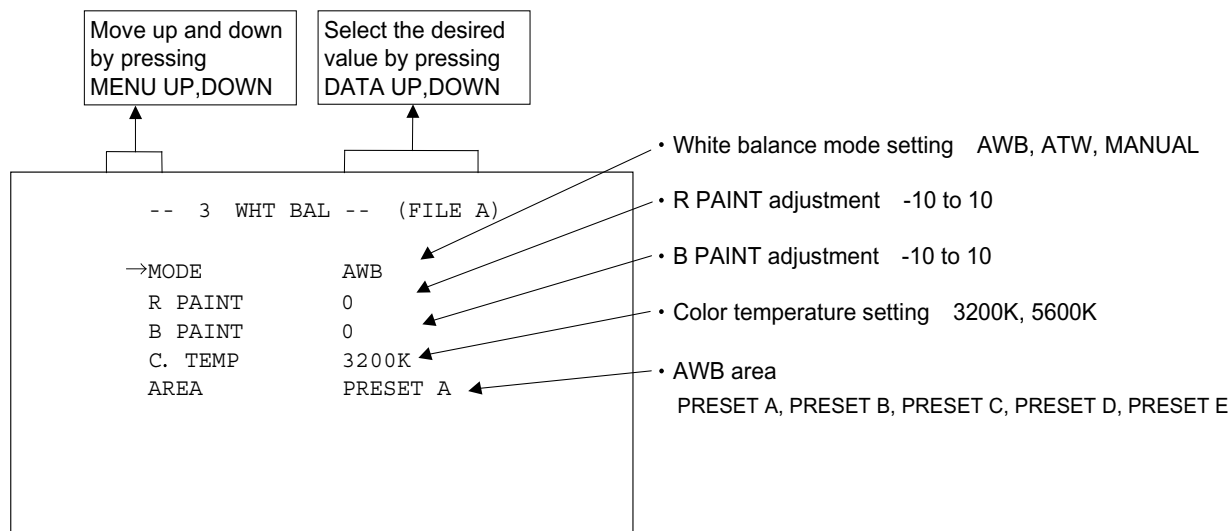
Move up and down by pressing MENU UP,DOWN

Select the desired value by pressing DATA UP,DOWN

-- 3 WHT BAL -- (FILE A)

→MODE AWB
R PAINT 0
B PAINT 0
C. TEMP 3200K
AREA PRESET A

・White balance mode setting AWB, ATW, MANUAL

・R PAINT adjustment -10 to 10

・B PAINT adjustment -10 to 10

・Color temperature setting 3200K, 5600K

・AWB area
PRESET A, PRESET B, PRESET C, PRESET D, PRESET E